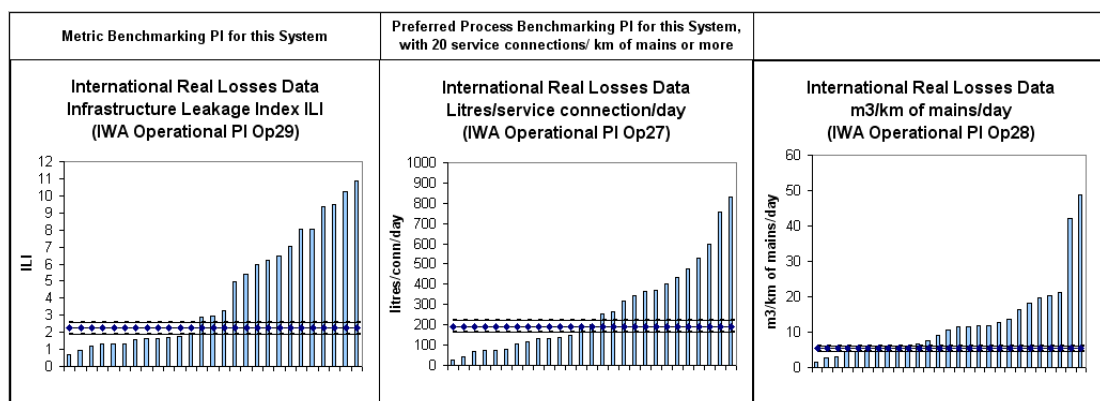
| Metric Benchmarking PI for this System | Preferred Process Benchmarking PI for this System, with 20 service connections/ km of mains or more | |
|---|---|---|

International Real Losses Data
Infrastructure Leakage Index ILI
(IWA Operational PI Op29)

ILI

0
1
2
3
4
5
6
7
8
9
10
11
12

International Real Losses Data
Litres/service connection/day
(IWA Operational PI Op27)

litres/conn/day

0
100
200
300
400
500
600
700
800
900
1000

International Real Losses Data
m3/km of mains/day
(IWA Operational PI Op28)

m3/km of mains/day

0
10
20
30
40
50
60